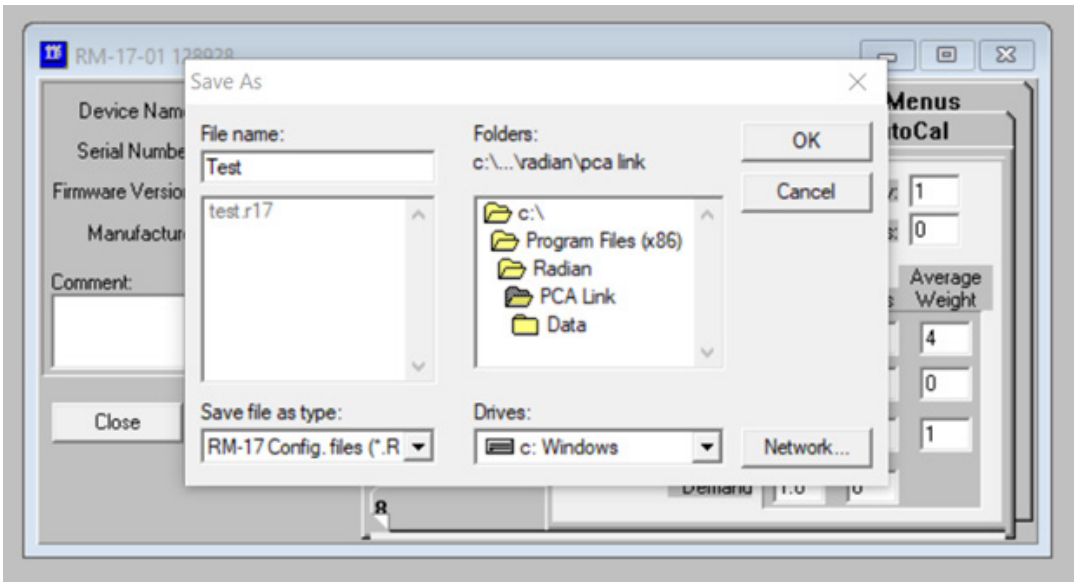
RM-17-01 128928

Device Nam
Serial Numbe
Firmware Versio
Manufactur
Comment:

Close

Save As

File name:
Test
test.r17

Save file as type:
RM-17 Config. files (*.R

Folders:
c:\...\radian\pca link
c:\
Program Files (x86)
Radian
PCA Link
Data

Drives:
c: Windows

OK
Cancel
Network...

Menus
toCal
1
0
Average Weight
4
0
1
Demand 1.0 0
8